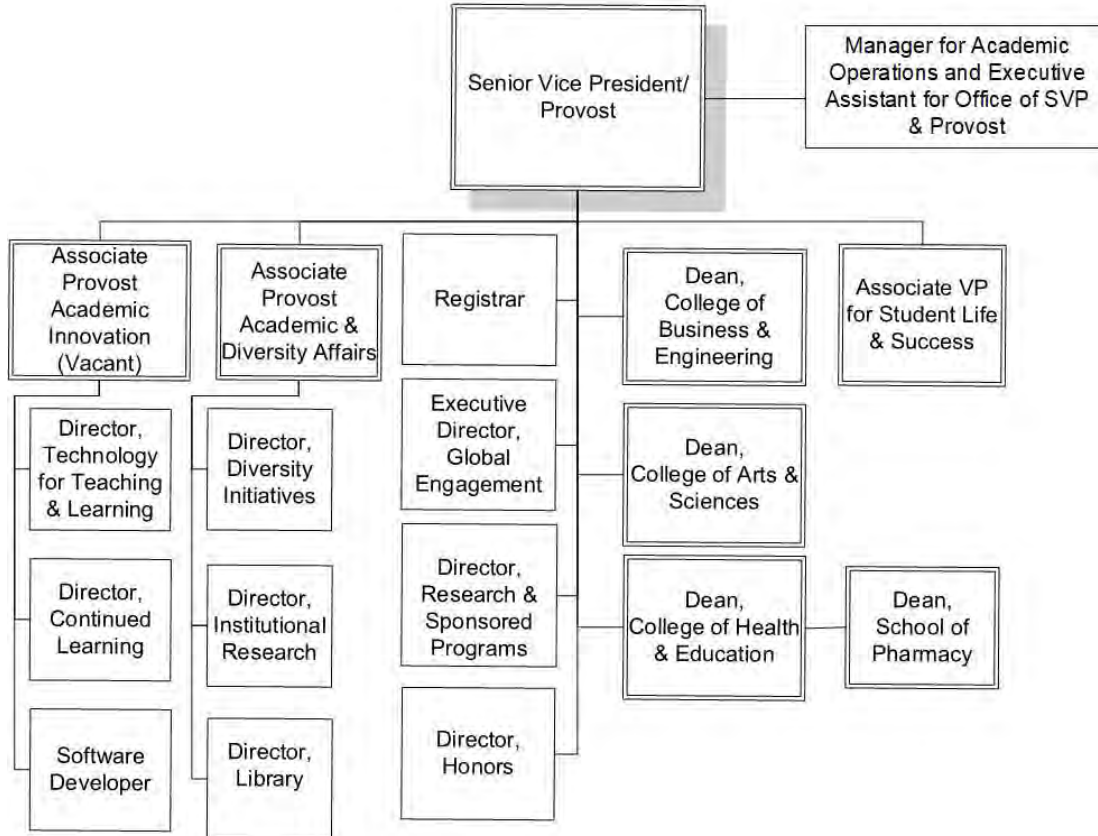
Senior Vice President/ Provost

Manager for Academic Operations and Executive Assistant for Office of SVP & Provost

Associate Provost Academic Innovation (Vacant)

Director, Technology for Teaching & Learning

Director, Continued Learning

Software Developer

Associate Provost Academic & Diversity Affairs

Director, Diversity Initiatives

Director, Institutional Research

Director, Library

Registrar

Executive Director, Global Engagement

Director, Research & Sponsored Programs

Director, Honors

Dean, College of Business & Engineering

Dean, College of Arts & Sciences

Dean, College of Health & Education

Dean, School of Pharmacy

Associate VP for Student Life & Success